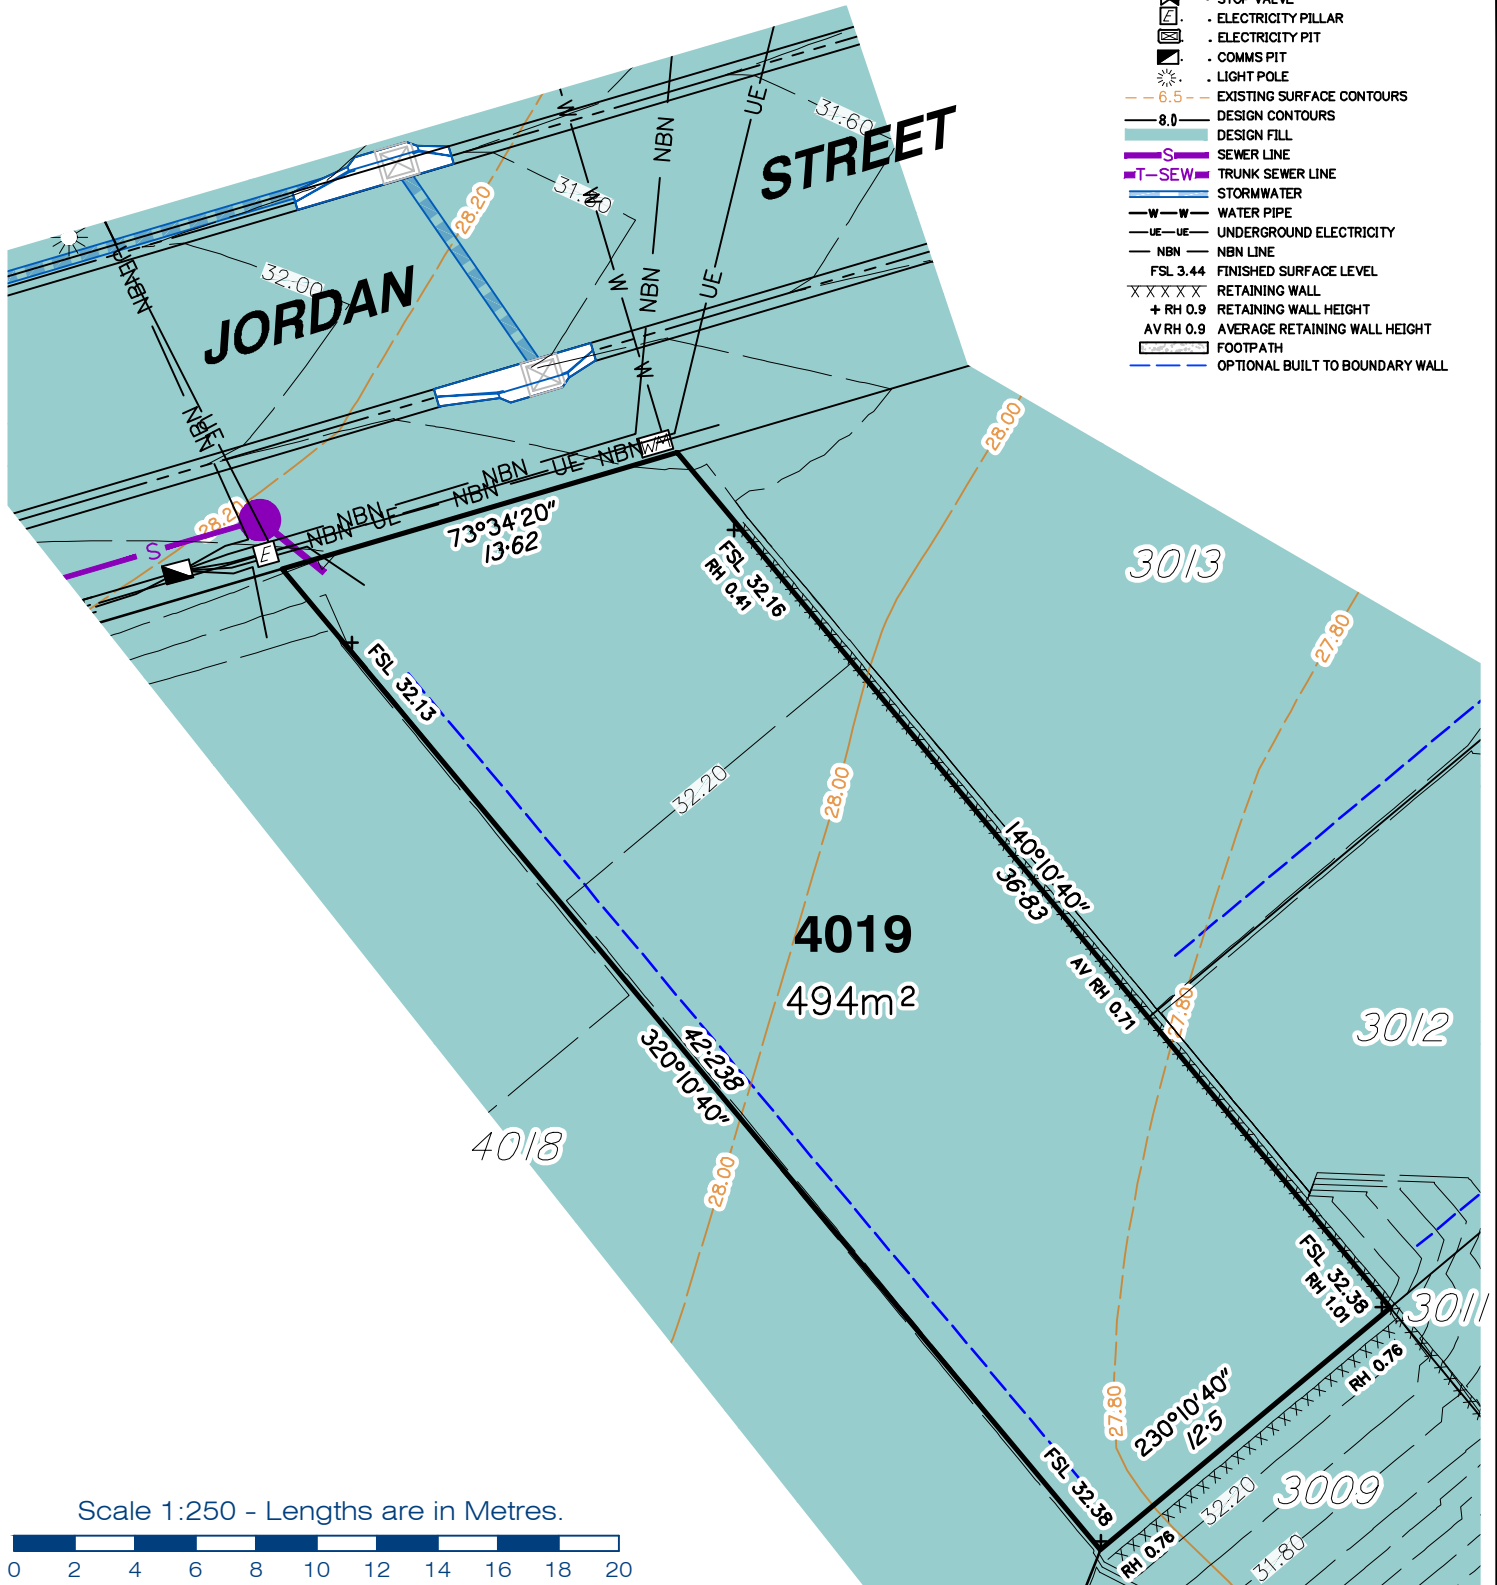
STOP VALVE
E . ELECTRICITY PILLAR
. ELECTRICITY PIT
. COMMS PIT
. LIGHT POLE
6.5 EXISTING SURFACE CONTOURS
8.0 DESIGN CONTOURS
DESIGN FILL
S SEWER LINE
T-SEW TRUNK SEWER LINE
STORMWATER
W W WATER PIPE
UE UE UNDERGROUND ELECTRICITY
NBN NBN LINE
FSL 3.44 FINISHED SURFACE LEVEL
XXXXX RETAINING WALL
+ RH 0.9 RETAINING WALL HEIGHT
AV RH 0.9 AVERAGE RETAINING WALL HEIGHT
FOOTPATH
OPTIONAL BUILT TO BOUNDARY WALL

JORDAN STREET

31.60
31.80
32.00
28.20
W
NBN
UE
W
NBN
UE
W
NBN
UE
NBN
NBN
NBN UE NBN
NBN
NBN UE
28.20
S
E
73°34'20"
13·62
FSL 32.16
RH 0.41
FSL 32.13
28.00
3013
27.80
32.20
28.00
140°10'40"
36·83
AV RH 0.71
4019
494m²
27.80
3012
42·238
320°10'40"
4018
28.00
FSL 32.38
RH 1.01
3011
RH 0.76
27.80
230°10'40"
12·5
FSL 32.38
RH 0.76
32.20
3009
31.80

Scale 1:250 - Lengths are in Metres.
0 2 4 6 8 10 12 14 16 18 20